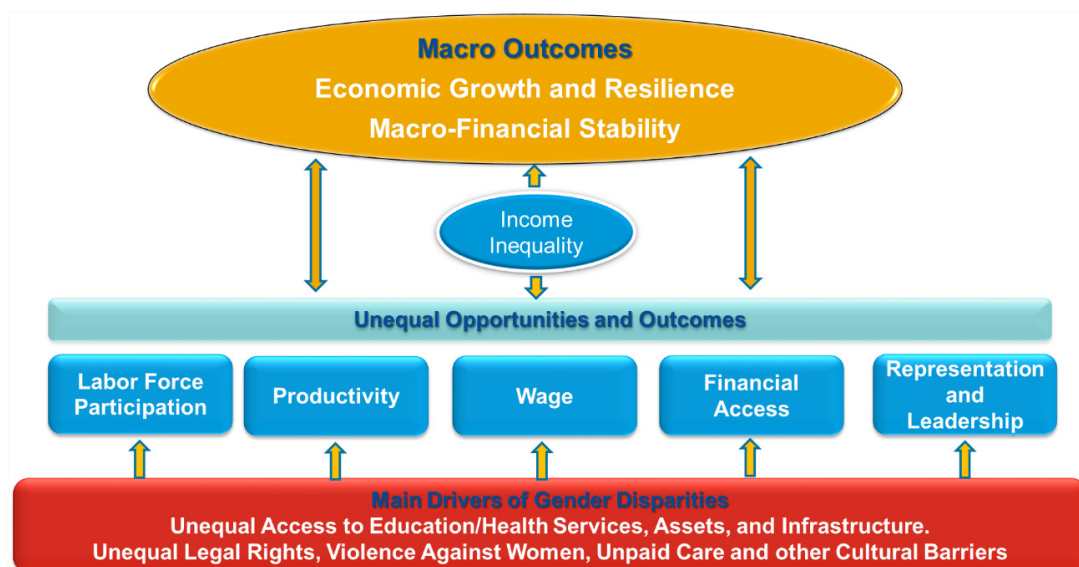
Macro Outcomes
Economic Growth and Resilience
Macro-Financial Stability

Income Inequality

Unequal Opportunities and Outcomes

Labor Force Participation

Productivity

Wage

Financial Access

Representation and Leadership

Main Drivers of Gender Disparities
Unequal Access to Education/Health Services, Assets, and Infrastructure.
Unequal Legal Rights, Violence Against Women, Unpaid Care and other Cultural Barriers